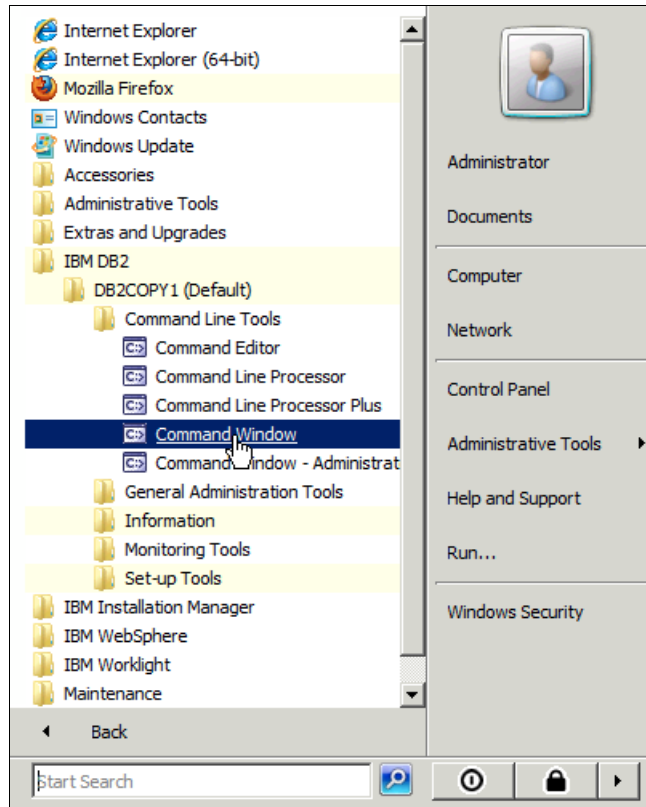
Internet Explorer
Internet Explorer (64-bit)
Mozilla Firefox
Windows Contacts
Windows Update
Accessories
Administrative Tools
Extras and Upgrades
IBM DB2
DB2COPY1 (Default)
Command Line Tools
Command Editor
Command Line Processor
Command Line Processor Plus
Command Window
Command Window - Administrat
General Administration Tools
Information
Monitoring Tools
Set-up Tools
IBM Installation Manager
IBM WebSphere
IBM Worklight
Maintenance
Back
Start Search

Administrator
Documents
Computer
Network
Control Panel
Administrative Tools
Help and Support
Run...
Windows Security